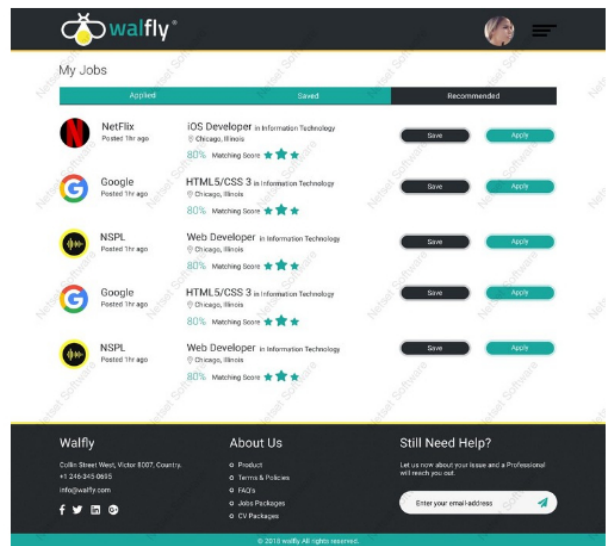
walfly®

My Jobs

| Applied | Saved | Recommended |
|---|---|---|

NetFlix
Posted 1hr ago
iOS Developer in Information Technology
Chicago, Illinois
80% Matching Score
Save Apply

Google
Posted 1hr ago
HTML5/CSS 3 in Information Technology
Chicago, Illinois
80% Matching Score
Save Apply

NSPL
Posted 1hr ago
Web Developer in Information Technology
Chicago, Illinois
80% Matching Score
Save Apply

Google
Posted 1hr ago
HTML5/CSS 3 in Information Technology
Chicago, Illinois
80% Matching Score
Save Apply

NSPL
Posted 1hr ago
Web Developer in Information Technology
Chicago, Illinois
80% Matching Score
Save Apply

Walfly
Collin Street West, Victor 8007, Country.
+1 246-345-0695
info@walfy.com

About Us
Product
Terms & Policies
FAQ's
Jobs Packages
CV Packages

Still Need Help?
Let us now about your issue and a Professional will reach you out.
Enter your email address

© 2018 walfly All rights reserved.

Netset Software